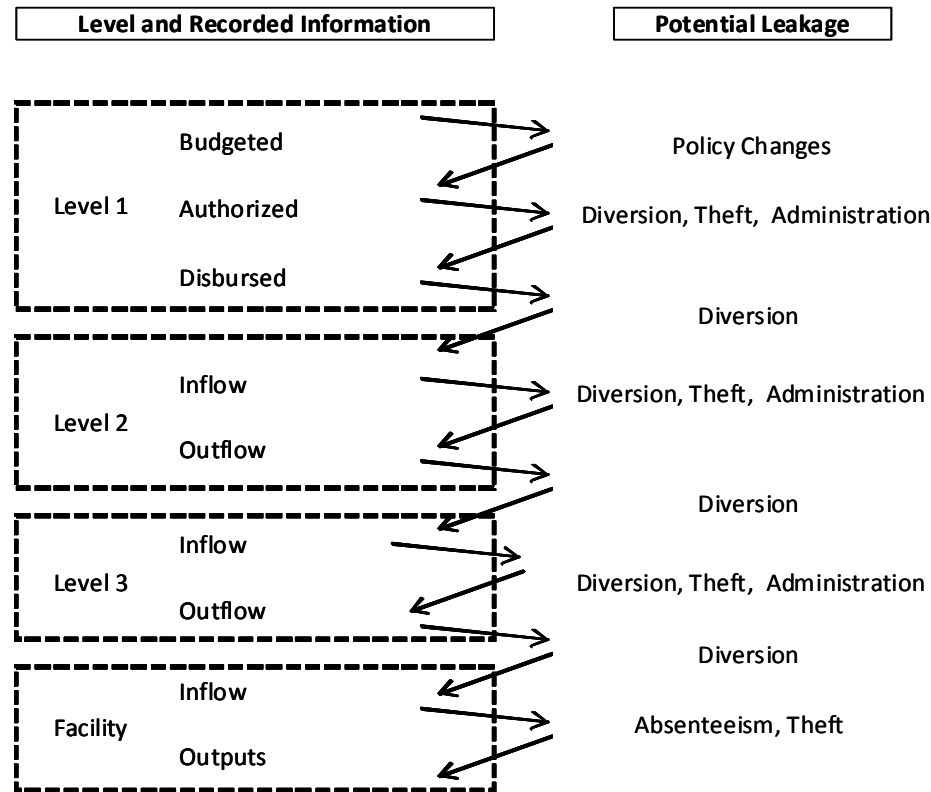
Level and Recorded Information

Potential Leakage

Level 1
Budgeted
Authorized
Disbursed

Policy Changes

Diversion, Theft, Administration

Diversion

Level 2
Inflow
Outflow

Diversion, Theft, Administration

Diversion

Level 3
Inflow
Outflow

Diversion, Theft, Administration

Diversion

Facility
Inflow
Outputs

Absenteeism, Theft